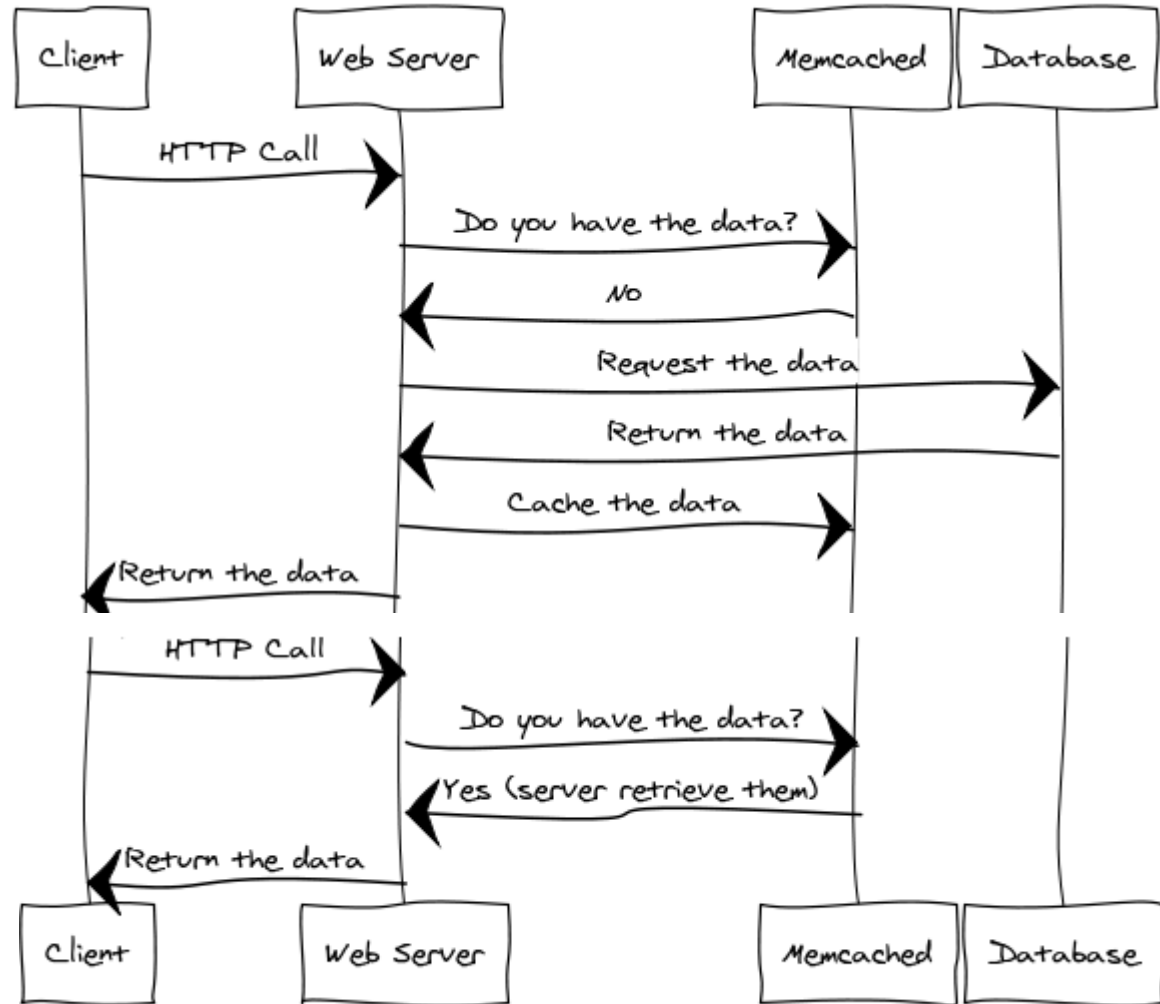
Client

Web Server

Memcached

Database

HTTP Call

Do you have the data?

No

Request the data

Return the data

Cache the data

Return the data

HTTP Call

Do you have the data?

Yes (server retrieve them)

Return the data

Client

Web Server

Memcached

Database